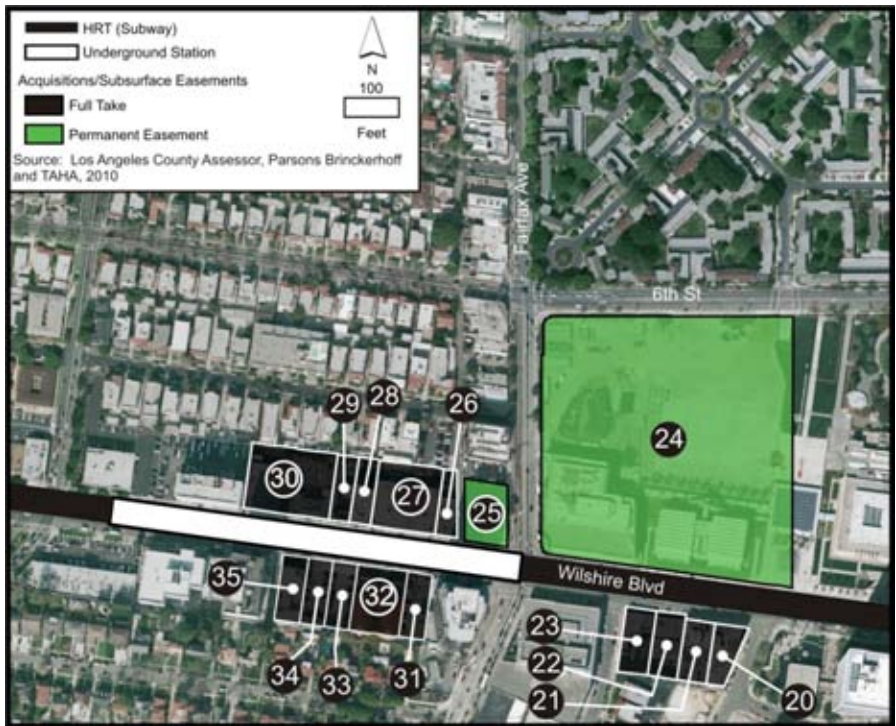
HRT (Subway)
Underground Station
Acquisitions/Subsurface Easements
Full Take
Permanent Easement
N
100
Feet
Source: Los Angeles County Assessor, Parsons Brinckerhoff and TAHA, 2010

Fairfax Ave
6th St
Wilshire Blvd

29
28
26
24
30
27
25
35
32
23
22
21
20
34
33
31